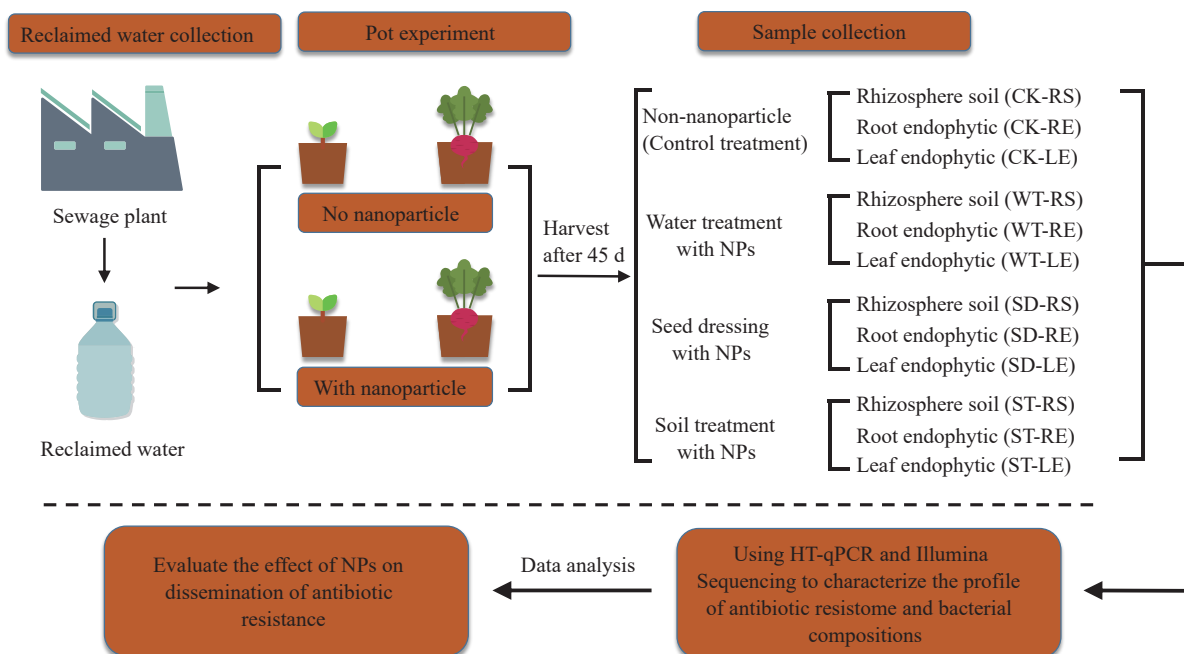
Reclaimed water collection

Pot experiment

Sample collection

Sewage plant

Reclaimed water

No nanoparticle

With nanoparticle

Harvest after 45 d

Non-nanoparticle (Control treatment)

Rhizosphere soil (CK-RS)
Root endophytic (CK-RE)
Leaf endophytic (CK-LE)

Water treatment with NPs

Rhizosphere soil (WT-RS)
Root endophytic (WT-RE)
Leaf endophytic (WT-LE)

Seed dressing with NPs

Rhizosphere soil (SD-RS)
Root endophytic (SD-RE)
Leaf endophytic (SD-LE)

Soil treatment with NPs

Rhizosphere soil (ST-RS)
Root endophytic (ST-RE)
Leaf endophytic (ST-LE)

Evaluate the effect of NPs on dissemination of antibiotic resistance

Data analysis

Using HT-qPCR and Illumina Sequencing to characterize the profile of antibiotic resistome and bacterial compositions